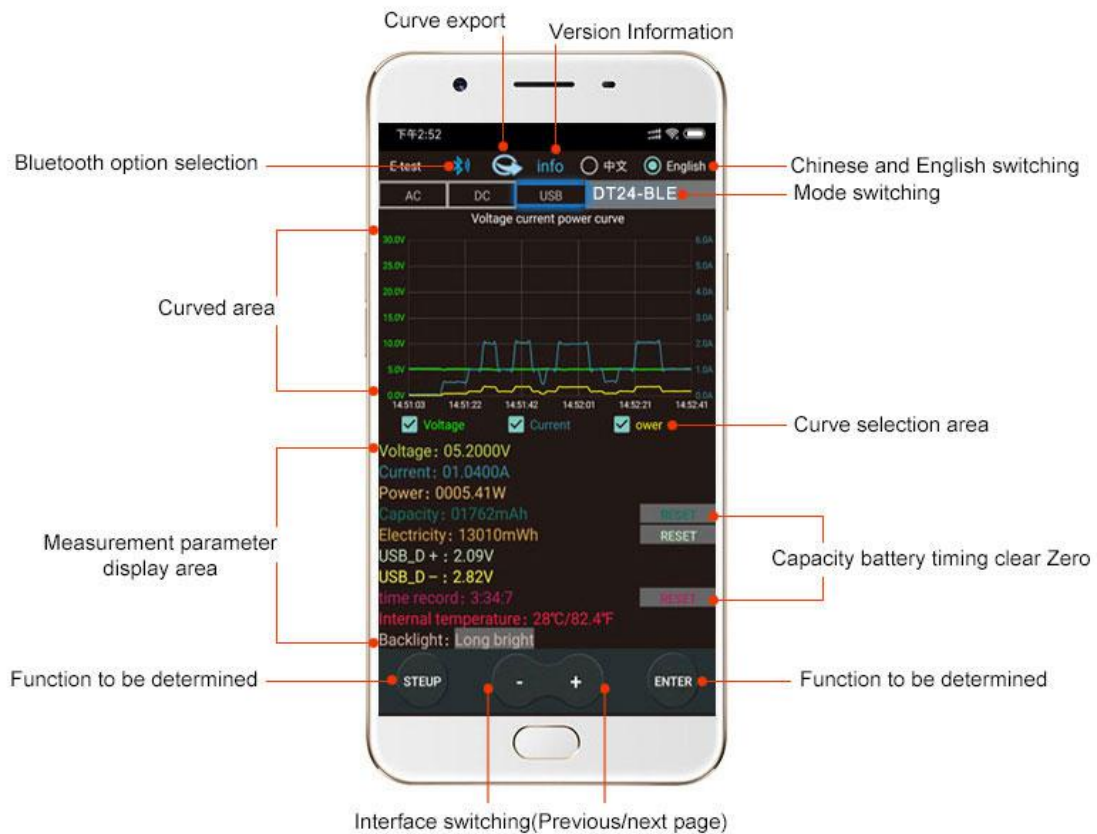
Curve export

Version Information

下午2:52

Bluetooth option selection

E-test

info

中文

English

Chinese and English switching

AC

DC

USB

DT24-BLE

Mode switching

Voltage current power curve

30.0V
25.0V
20.0V
15.0V
10.0V
5.0V
0.0V

6.0A
5.0A
4.0A
3.0A
2.0A
1.0A
0.0A

14:51:03
14:51:22
14:51:42
14:52:01
14:52:21
14:52:41

Curved area

Voltage

Current

owen

Curve selection area

Voltage: 05.2000V
Current: 01.0400A
Power: 0005.41W
Capacity: 01762mAh
Electricity: 13010mWh
USB_D +: 2.09V
USB_D −: 2.82V
time record: 3:34:7
Internal temperature: 28℃/82.4℉
Backlight: Long bright

RESET
RESET
RESET

Measurement parameter display area

Capacity battery timing clear Zero

Function to be determined

STEUP

-

+

ENTER

Function to be determined

Interface switching(Previous/next page)